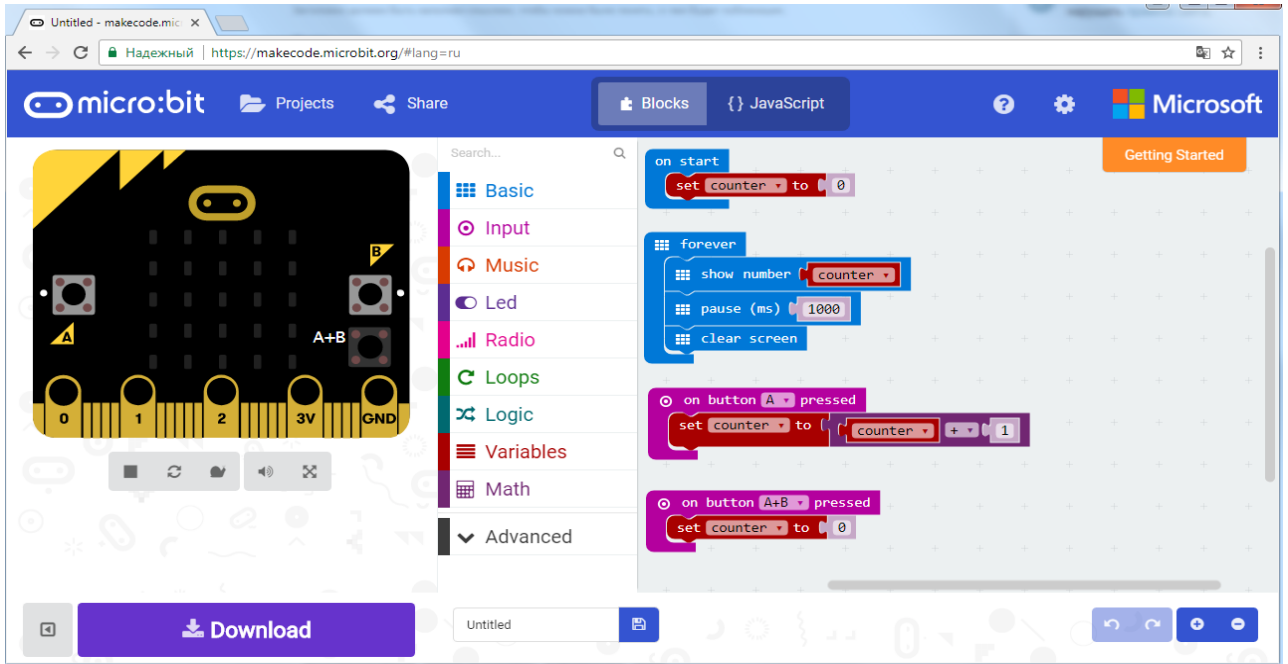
Untitled - makecode.mic ×

Надежный | https://makecode.microbit.org/#lang=ru

micro:bit Projects Share Blocks {} JavaScript Microsoft

Getting Started

B
A
A+B
0 1 2 3V GND

Search...

Basic
Input
Music
Led
Radio
Loops
Logic
Variables
Math
Advanced

on start
set counter ▾ to 0

forever
show number counter ▾
pause (ms) 1000
clear screen

on button A ▾ pressed
set counter ▾ to counter ▾ + ▾ 1

on button A+B ▾ pressed
set counter ▾ to 0

Download

Untitled